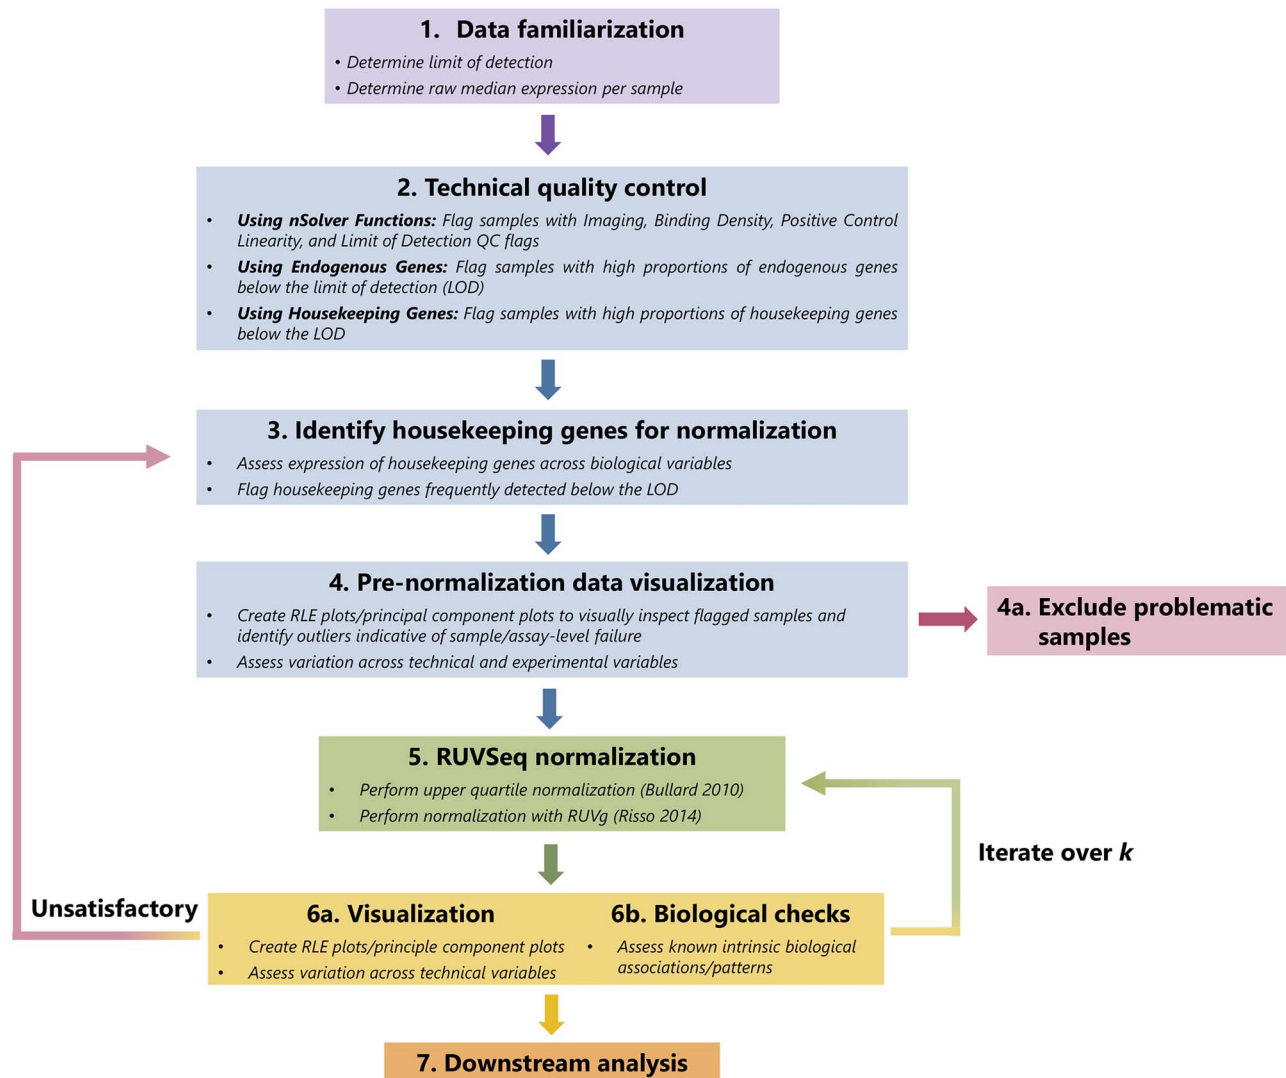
1. Data familiarization

• Determine limit of detection
• Determine raw median expression per sample

2. Technical quality control

• ***Using nSolver Functions:*** *Flag samples with Imaging, Binding Density, Positive Control Linearity, and Limit of Detection QC flags*
• ***Using Endogenous Genes:*** *Flag samples with high proportions of endogenous genes below the limit of detection (LOD)*
• ***Using Housekeeping Genes:*** *Flag samples with high proportions of housekeeping genes below the LOD*

3. Identify housekeeping genes for normalization

• Assess expression of housekeeping genes across biological variables
• Flag housekeeping genes frequently detected below the LOD

4. Pre-normalization data visualization

• Create RLE plots/principal component plots to visually inspect flagged samples and identify outliers indicative of sample/assay-level failure
• Assess variation across technical and experimental variables

4a. Exclude problematic samples

5. RUVSeq normalization

• Perform upper quartile normalization (Bullard 2010)
• Perform normalization with RUVg (Risso 2014)

Iterate over *k*

Unsatisfactory

6a. Visualization

• Create RLE plots/principle component plots
• Assess variation across technical variables

6b. Biological checks

• Assess known intrinsic biological associations/patterns

7. Downstream analysis